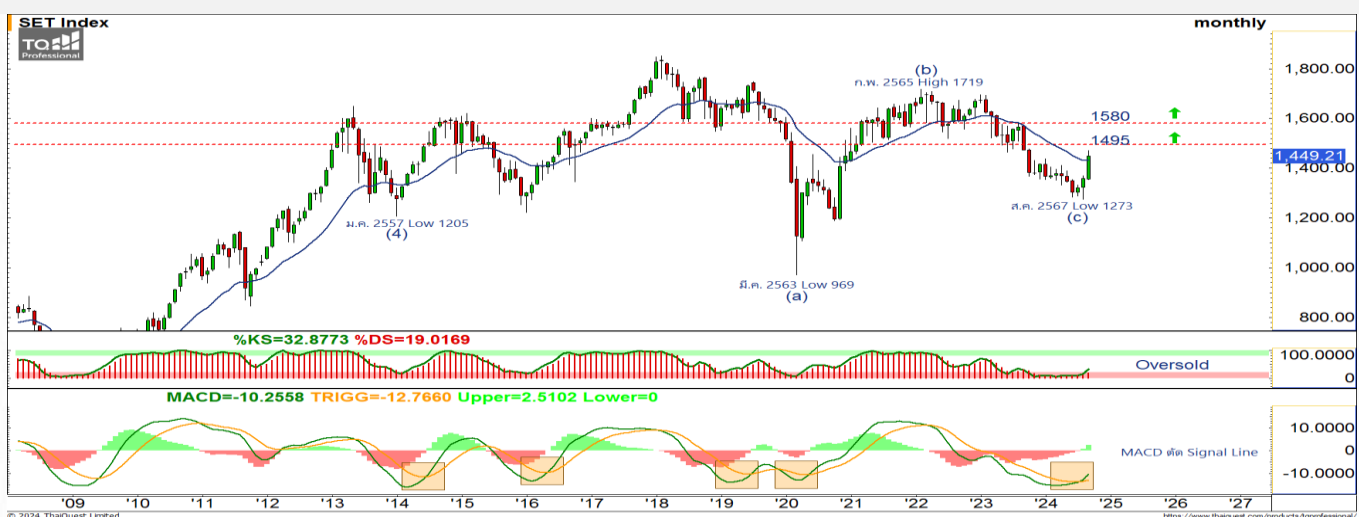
SET Index

monthly

TQ Professional

(b)
ก.พ. 2565 High 1719

1580

1495

1,800.00

1,600.00

1,449.21

1,400.00

1,200.00

1,000.00

800.00

ม.ค. 2557 Low 1205
(4)

มี.ค. 2563 Low 969
(a)

ส.ค. 2567 Low 1273
(c)

%KS=32.8773 %DS=19.0169

Oversold

100.0000

0

MACD=-10.2558 TRIGG=-12.7660 Upper=2.5102 Lower=0

10.0000

0

-10.0000

MACD ตัด Signal Line

'09 '10 '11 '12 '13 '14 '15 '16 '17 '18 '19 '20 '21 '22 '23 '24 '25 '26 '27

© 2024 ThaiQuest Limited

https://www.thaiquest.com/products/tqprofessional/